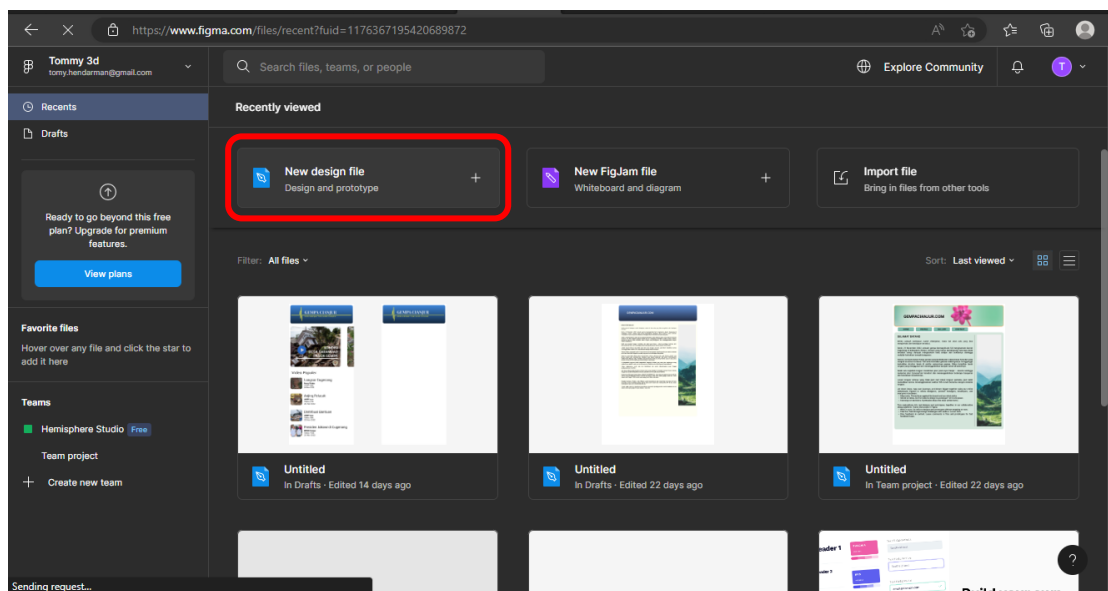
https://www.figma.com/files/recent?fuid=1176367195420689872

Tommy 3d
tomy.hendarman@gmail.com

Search files, teams, or people

Explore Community

T

Recents

Drafts

Ready to go beyond this free plan? Upgrade for premium features.

View plans

Favorite files

Hover over any file and click the star to add it here

Teams

Hemisphere Studio Free

Team project

Create new team

Recently viewed

New design file
Design and prototype

New FigJam file
Whiteboard and diagram

Import file
Bring in files from other tools

Filter: All files

Sort: Last viewed

Untitled
In Drafts · Edited 14 days ago

Untitled
In Drafts · Edited 22 days ago

Untitled
In Team project · Edited 22 days ago

Sending request...

?